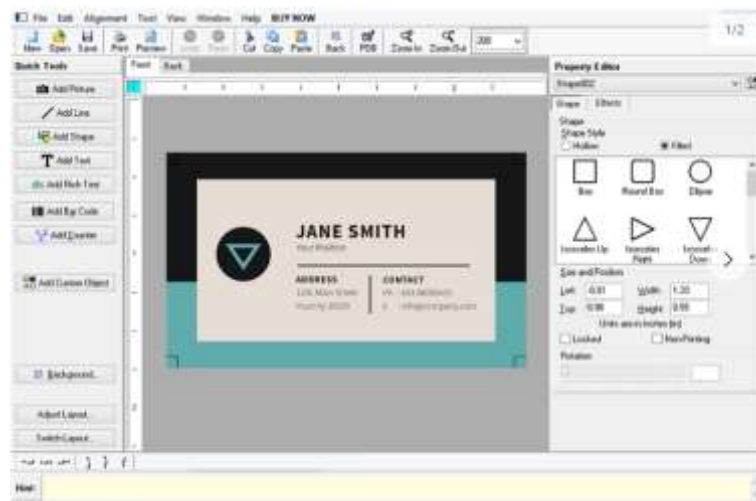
File Edit Alignment Text View Window Help BUY NOW

New Open Save Print Preview Undo Redo Cut Copy Paste Back PDF Zoom In Zoom Out 200

1/2

Quick Tools

Add Picture

Add Line

Add Shape

Add Text

Add Rich Text

Add Bar Code

Add Counter

Add Custom Object

Background...

Adjust Layout...

Switch Layout...

Front Back

JANE SMITH

Your Position

ADDRESS

CONTACT

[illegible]

Property Editor

Shape002

Shape Effects

Shape

Shape Style

Hollow

Filled

Box

Round Box

Ellipse

Isosceles Up

Isosceles Right

Isosceles Down

Size and Position

Left 0.01

Width 1.33

Top 0.98

Height 0.55

Units are in Inches (in)

Locked

Non-Printing

Rotation

Hint: